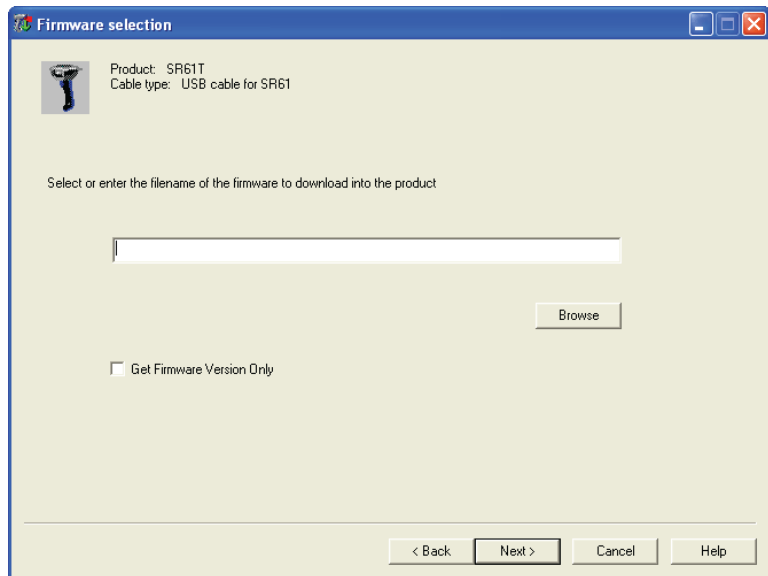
Firmware selection

Product: SR61T
Cable type: USB cable for SR61

Select or enter the filename of the firmware to download into the product

Browse

Get Firmware Version Only

< Back
Next >
Cancel
Help